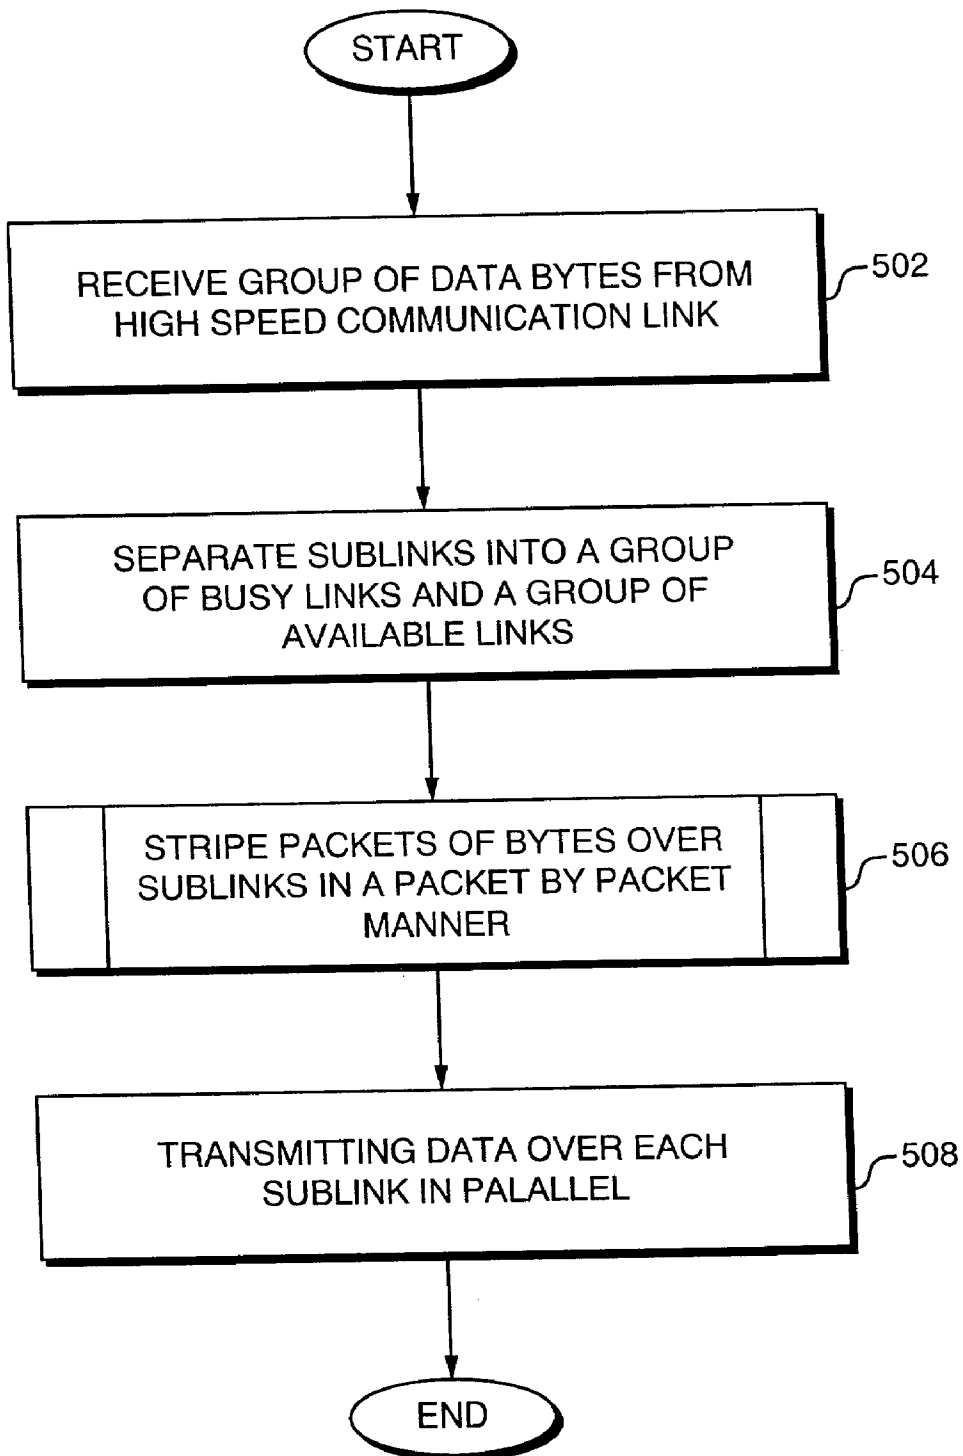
START

RECEIVE GROUP OF DATA BYTES FROM HIGH SPEED COMMUNICATION LINK

502

SEPARATE SUBLINKS INTO A GROUP OF BUSY LINKS AND A GROUP OF AVAILABLE LINKS

504

STRIPE PACKETS OF BYTES OVER SUBLINKS IN A PACKET BY PACKET MANNER

506

TRANSMITTING DATA OVER EACH SUBLINK IN PALALLEL

508

END